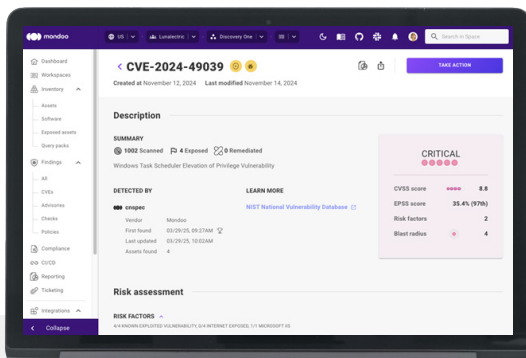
mondoo

US | Lunalectric | Discovery One | SB

Search in Space

Dashboard
Workspaces
Inventory
Assets
Software
Exposed assets
Query packs
Findings
All
CVEs
Advisories
Checks
Policies
Compliance
CI/CD
Reporting
Ticketing
Integrations
Collapse

< CVE-2024-49039

Created at November 12, 2024   Last modified November 14, 2024

TAKE ACTION

Description

SUMMARY
1002 Scanned   4 Exposed   0 Remediated

Windows Task Scheduler Elevation of Privilege Vulnerability

DETECTED BY
cnspec
Vendor   Mondoo
First found   03/29/25, 09:27AM
Last updated   03/29/25, 10:02AM
Assets found   4

LEARN MORE
NIST National Vulnerability Database

CRITICAL

CVSS score   8.8
EPSS score   35.4% (97th)
Risk factors   2
Blast radius   4

Risk assessment

RISK FACTORS
4/4 KNOWN EXPLOITED VULNERABILITY, 0/4 INTERNET EXPOSED, 1/1 MICROSOFT SQ